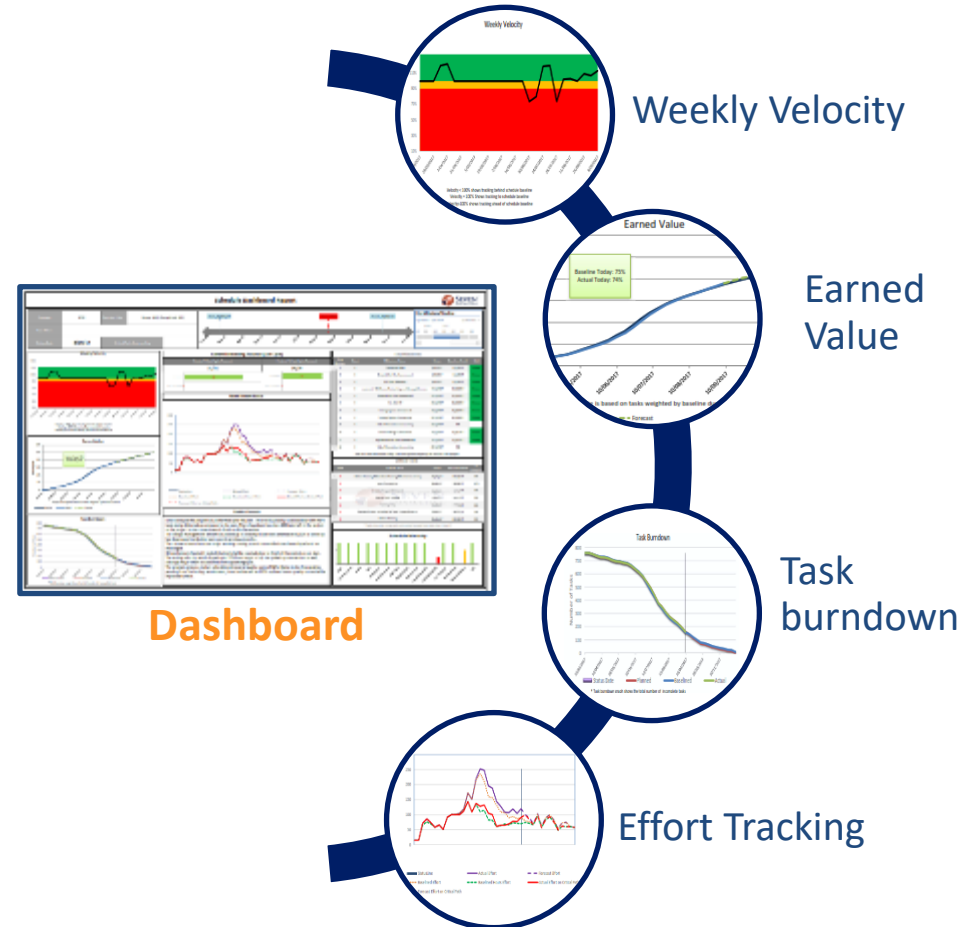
Weekly Velocity

Weekly Velocity

Earned Value

Baseline Today: 75%
Actual Today: 74%

Forecast

Earned Value

Dashboard

Task Burndown

Status Date
Planned
Baselined
Actual

Task burndown

Effort Tracking